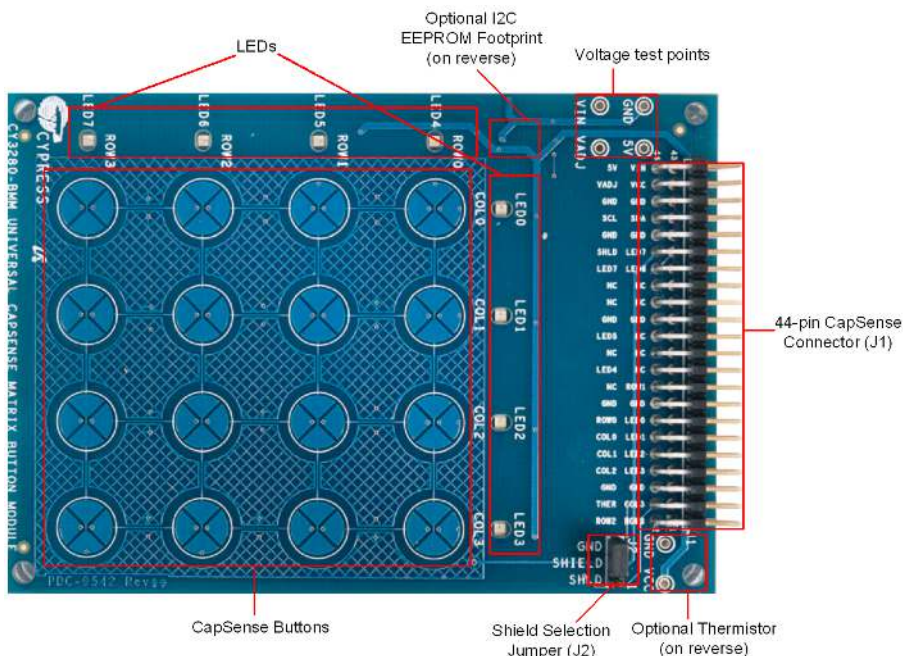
Optional I2C EEPROM Footprint (on reverse)

LEDs

Voltage test points

LED7 ROW3 LED6 ROW2 LED5 ROW1 LED4 ROW0

CYPRESS

CY3280-BMM UNIVERSAL CAPSENSE MATRIX BUTTON MODULE

VIN GND VADJ 5V

COL0 LED0 COL1 LED1 COL2 LED2 COL3 LED3

5V
VADJ
GND
SCL
GND
SHLD
LED7
NC
NC
GND
LED5
NC
LED4
NC
GND
ROW0
COL0
COL1
COL2
GND
THER
ROW2

44-pin CapSense Connector (J1)

GND
SHIELD
SHLD

GND VCC

PDC-0542 Rev**

CapSense Buttons

Shield Selection Jumper (J2)

Optional Thermistor (on reverse)